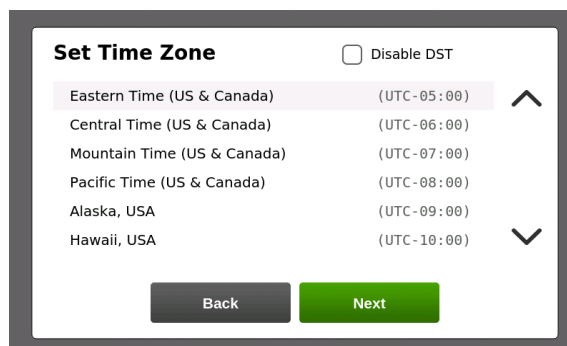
Set Time Zone

Disable DST

| Eastern Time (US & Canada) | (UTC-05:00) |
|---|---|
| Central Time (US & Canada) | (UTC-06:00) |
| Mountain Time (US & Canada) | (UTC-07:00) |
| Pacific Time (US & Canada) | (UTC-08:00) |
| Alaska, USA | (UTC-09:00) |
| Hawaii, USA | (UTC-10:00) |

Back

Next